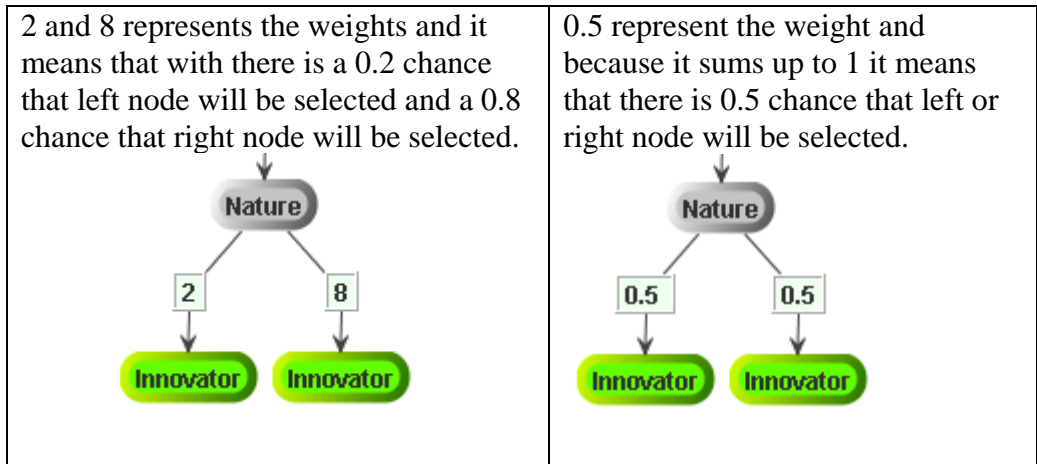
| 2 and 8 represents the weights and it means that with there is a 0.2 chance that left node will be selected and a 0.8 chance that right node will be selected. Nature 2 8 Innovator Innovator | 0.5 represent the weight and because it sums up to 1 it means that there is 0.5 chance that left or right node will be selected. Nature 0.5 0.5 Innovator Innovator |
|---|---|